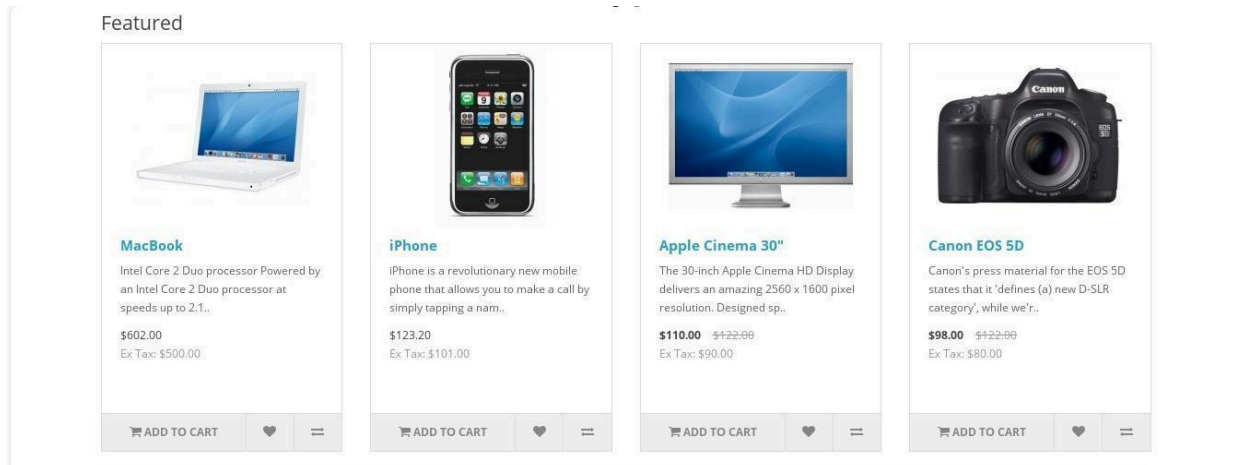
Featured

MacBook

Intel Core 2 Duo processor Powered by an Intel Core 2 Duo processor at speeds up to 2.1..

$602.00
Ex Tax: $500.00

ADD TO CART

iPhone

iPhone is a revolutionary new mobile phone that allows you to make a call by simply tapping a nam..

$123.20
Ex Tax: $101.00

ADD TO CART

Apple Cinema 30"

The 30-inch Apple Cinema HD Display delivers an amazing 2560 x 1600 pixel resolution. Designed sp..

$110.00 $122.00
Ex Tax: $90.00

ADD TO CART

Canon EOS 5D

Canon's press material for the EOS 5D states that it 'defines (a) new D-SLR category', while we'r..

$98.00 $122.00
Ex Tax: $80.00

ADD TO CART